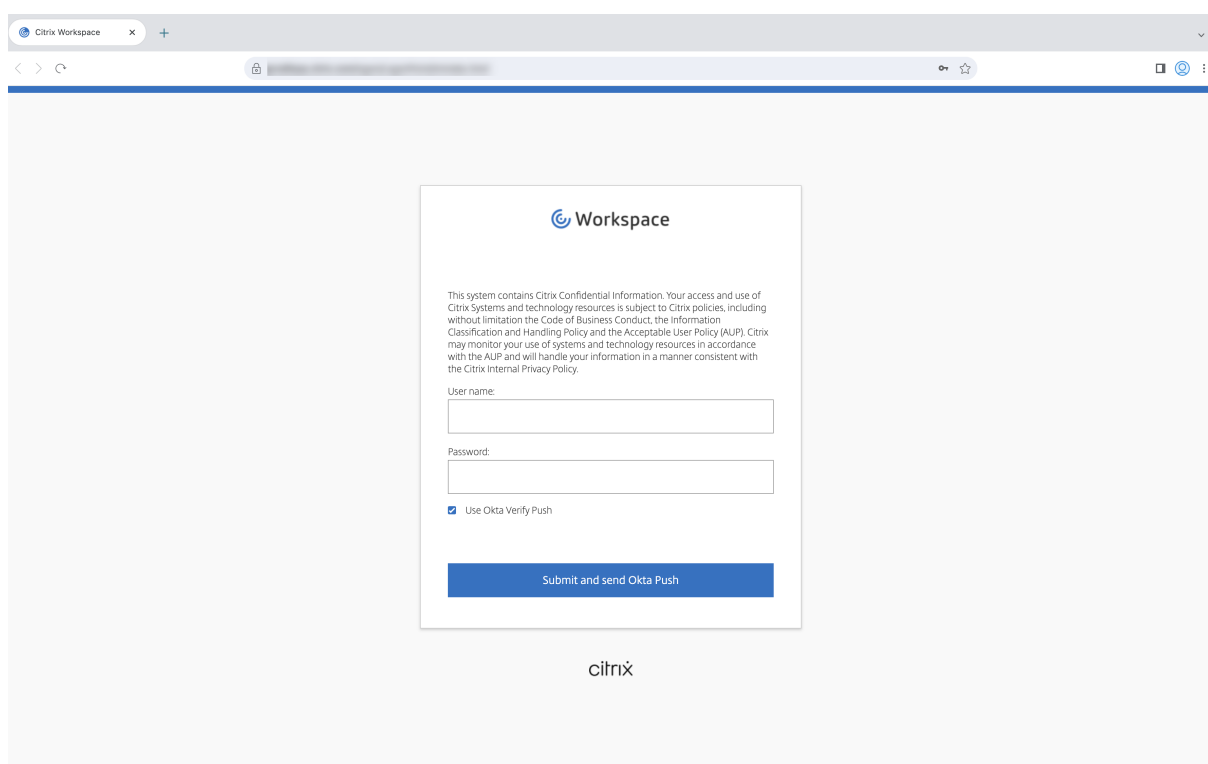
Citrix Workspace

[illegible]

Workspace

This system contains Citrix Confidential Information. Your access and use of Citrix Systems and technology resources is subject to Citrix policies, including without limitation the Code of Business Conduct, the Information Classification and Handling Policy and the Acceptable User Policy (AUP). Citrix may monitor your use of systems and technology resources in accordance with the AUP and will handle your information in a manner consistent with the Citrix Internal Privacy Policy.

User name:

Password:

Use Okta Verify Push

Submit and send Okta Push

citrix